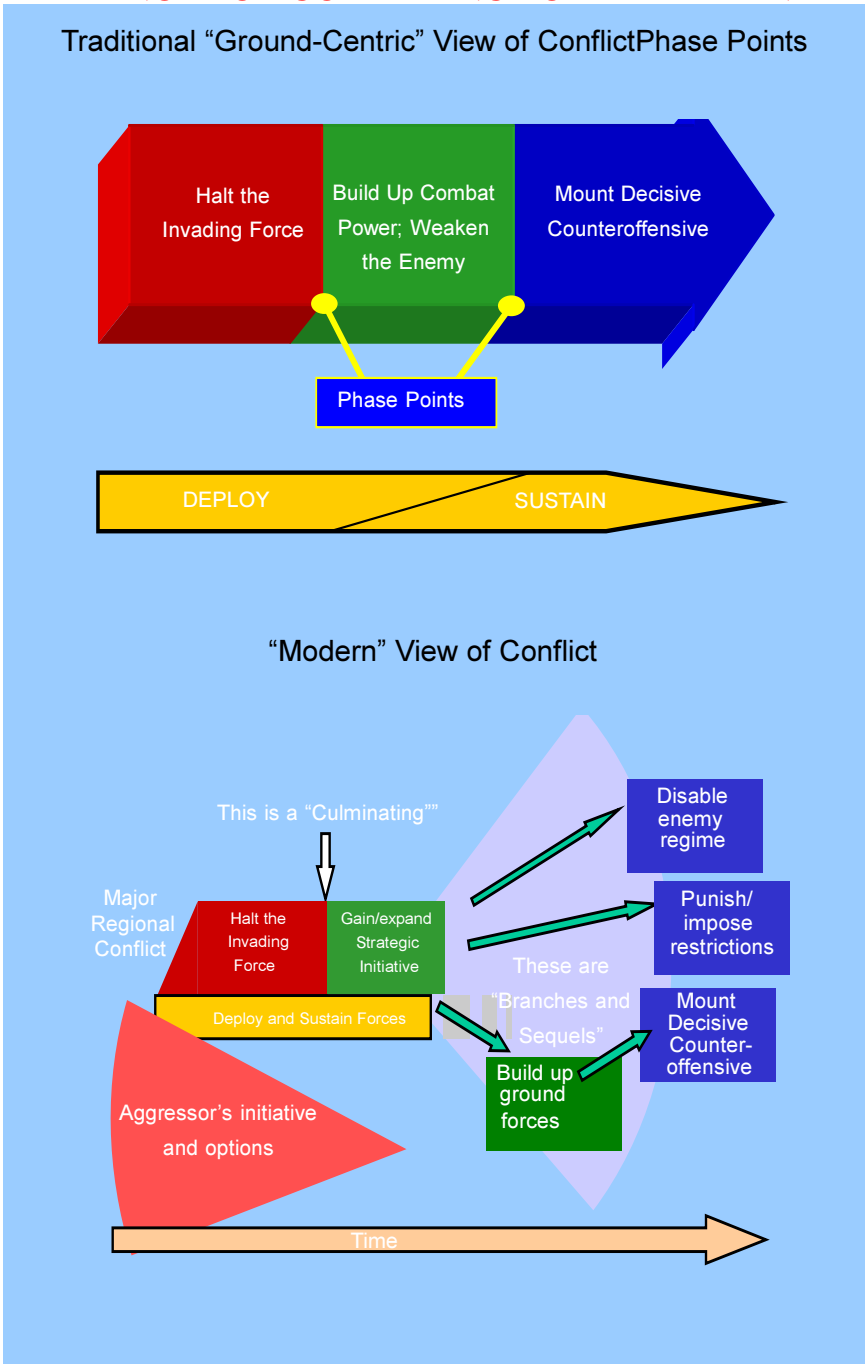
Traditional “Ground-Centric” View of ConflictPhase Points

Halt the Invading Force

Build Up Combat Power; Weaken the Enemy

Mount Decisive Counteroffensive

Phase Points

DEPLOY

SUSTAIN

“Modern” View of Conflict

This is a “Culminating””

Major Regional Conflict

Halt the Invading Force

Gain/expand Strategic Initiative

Deploy and Sustain Forces

Disable enemy regime

Punish/ impose restrictions

These are “Branches and Sequels”

Mount Decisive Counter-offensive

Build up ground forces

Aggressor’s initiative and options

Time